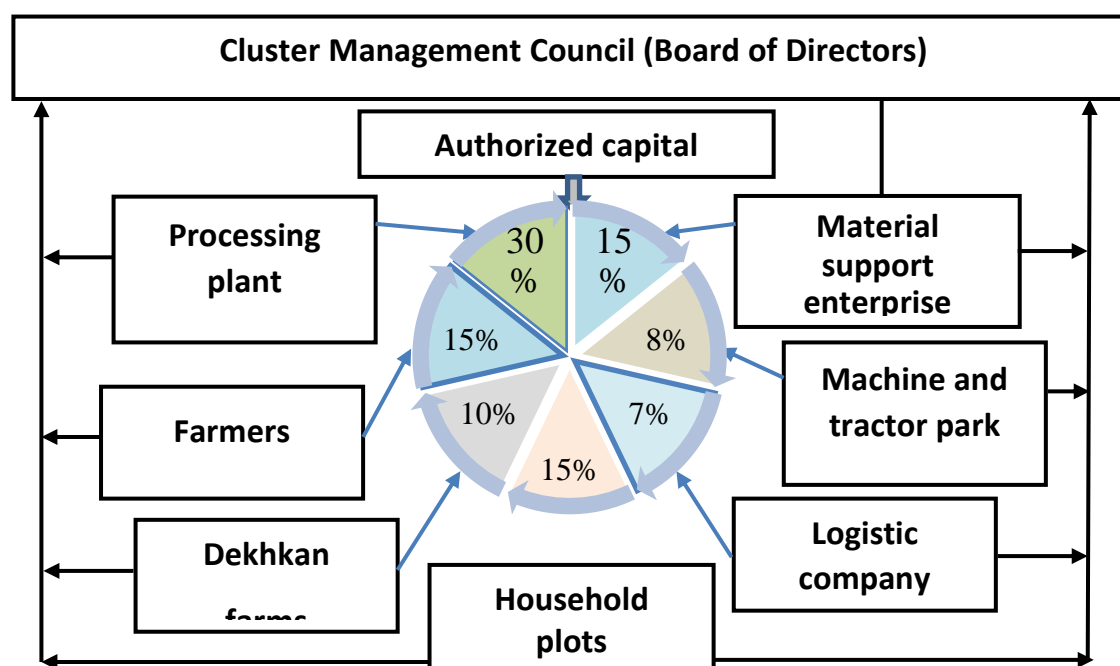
Cluster Management Council (Board of Directors)

Authorized capital

Processing plant

30 %

15 %

Material support enterprise

15%

8%

Machine and tractor park

10%

7%

Farmers

15%

Dekhkan farms

Logistic company

Household plots